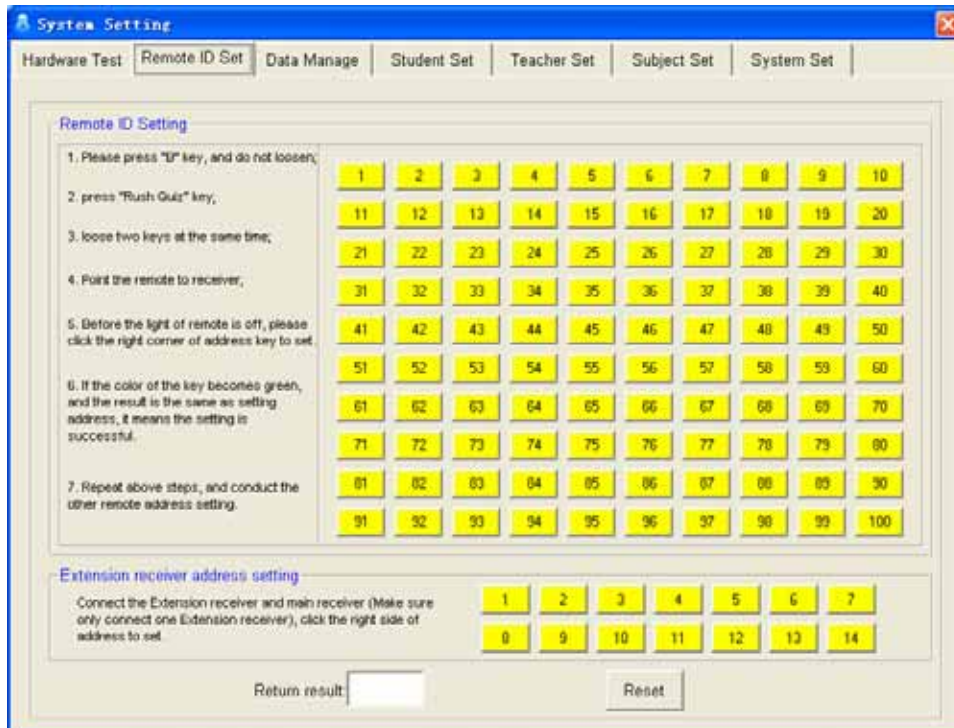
System Setting

Hardware Test | Remote ID Set | Data Manage | Student Set | Teacher Set | Subject Set | System Set

Remote ID Setting

1. Please press "B" key, and do not loosen;

2. press "Rush Quiz" key;

3. loose two keys at the same time;

4. Point the remote to receiver;

5. Before the light of remote is off, please click the right corner of address key to set.

6. If the color of the key becomes green, and the result is the same as setting address, it means the setting is successful.

7. Repeat above steps, and conduct the other remote address setting.

| | | | | | | | | | |
|---|---|---|---|---|---|---|---|---|---|
| 1 | 2 | 3 | 4 | 5 | 6 | 7 | 8 | 9 | 10 |
| 11 | 12 | 13 | 14 | 15 | 16 | 17 | 18 | 19 | 20 |
| 21 | 22 | 23 | 24 | 25 | 26 | 27 | 28 | 29 | 30 |
| 31 | 32 | 33 | 34 | 35 | 36 | 37 | 38 | 39 | 40 |
| 41 | 42 | 43 | 44 | 45 | 46 | 47 | 48 | 49 | 50 |
| 51 | 52 | 53 | 54 | 55 | 56 | 57 | 58 | 59 | 60 |
| 61 | 62 | 63 | 64 | 65 | 66 | 67 | 68 | 69 | 70 |
| 71 | 72 | 73 | 74 | 75 | 76 | 77 | 78 | 79 | 80 |
| 81 | 82 | 83 | 84 | 85 | 86 | 87 | 88 | 89 | 90 |
| 91 | 92 | 93 | 94 | 95 | 96 | 97 | 98 | 99 | 100 |

Extension receiver address setting

Connect the Extension receiver and main receiver (Make sure only connect one Extension receiver), click the right side of address to set.

| | | | | | | |
|---|---|---|---|---|---|---|
| 1 | 2 | 3 | 4 | 5 | 6 | 7 |
| 8 | 9 | 10 | 11 | 12 | 13 | 14 |

Return result

Reset